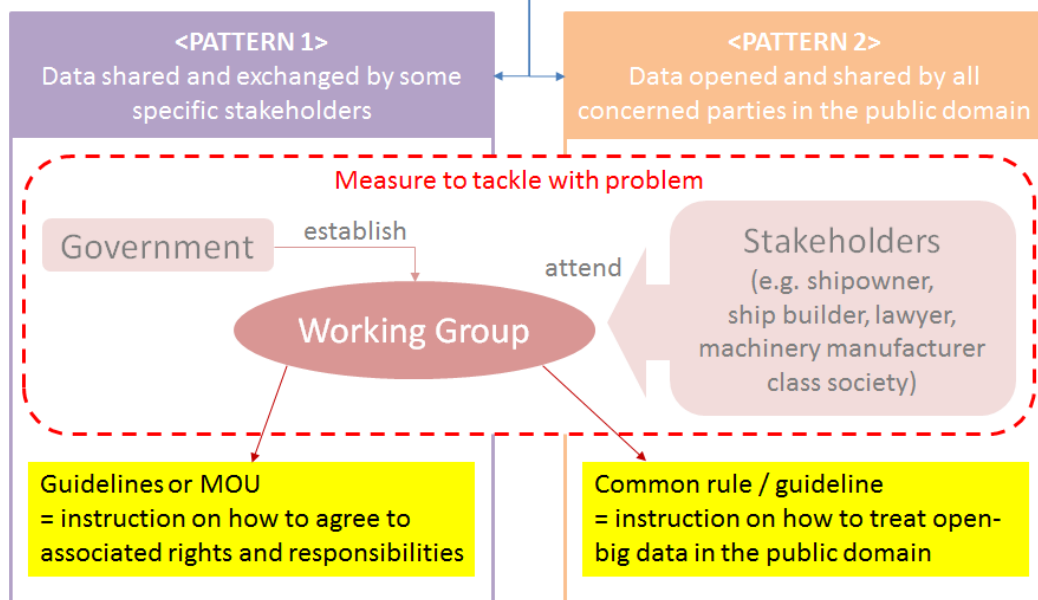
<PATTERN 1>
Data shared and exchanged by some specific stakeholders

<PATTERN 2>
Data opened and shared by all concerned parties in the public domain

Measure to tackle with problem

Government

establish

attend

Stakeholders
(e.g. shipowner, ship builder, lawyer, machinery manufacturer class society)

Working Group

Guidelines or MOU
= instruction on how to agree to associated rights and responsibilities

Common rule / guideline
= instruction on how to treat open-big data in the public domain